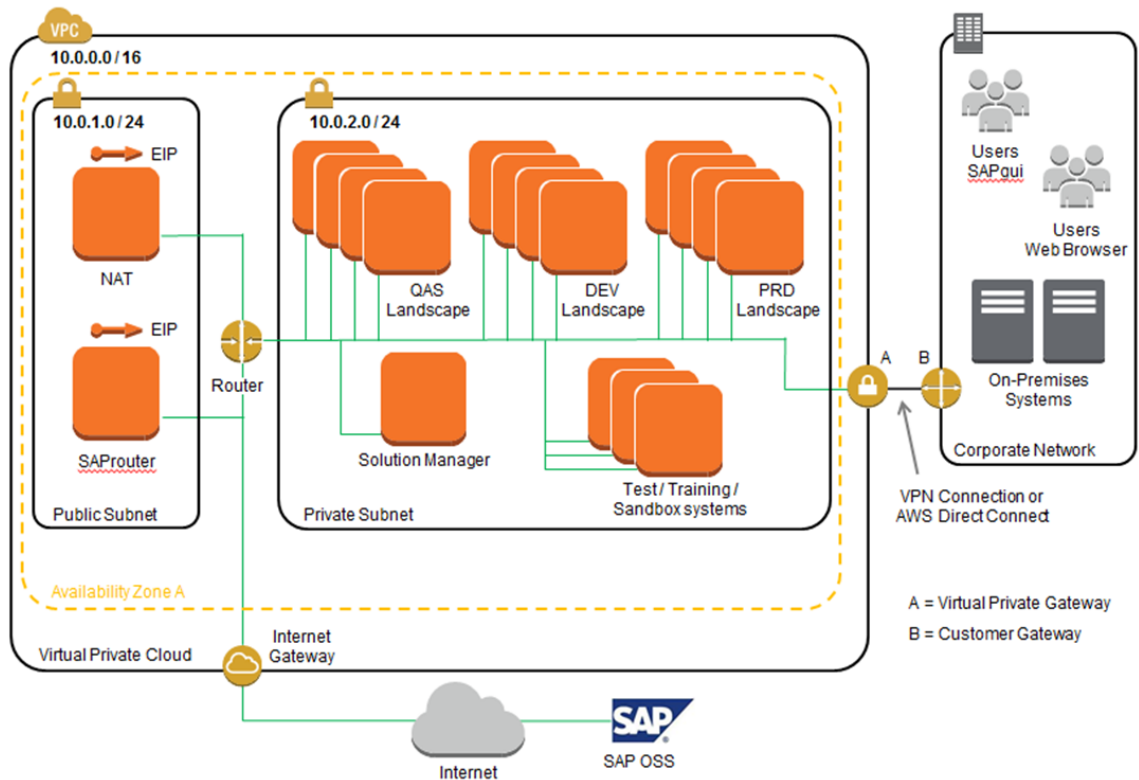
VPC
10.0.0.0 / 16

10.0.1.0 / 24
EIP
NAT
EIP
SAProuter
Public Subnet

Router

10.0.2.0 / 24
QAS Landscape
DEV Landscape
PRD Landscape
Solution Manager
Test / Training / Sandbox systems
Private Subnet

Availability Zone A

Virtual Private Cloud
Internet Gateway

A
B

Users SAPgui
Users Web Browser
On-Premises Systems
Corporate Network

VPN Connection or AWS Direct Connect

A = Virtual Private Gateway
B = Customer Gateway

Internet
SAP
SAP OSS